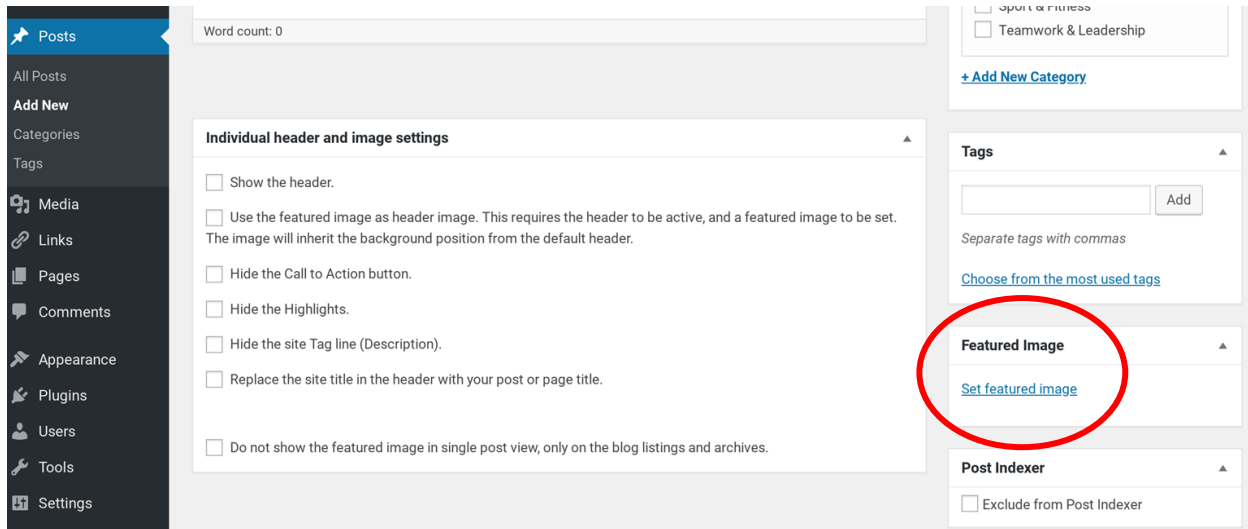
Posts

All Posts

Add New

Categories

Tags

Media

Links

Pages

Comments

Appearance

Plugins

Users

Tools

Settings

Word count: 0

Individual header and image settings

Show the header.

Use the featured image as header image. This requires the header to be active, and a featured image to be set. The image will inherit the background position from the default header.

Hide the Call to Action button.

Hide the Highlights.

Hide the site Tag line (Description).

Replace the site title in the header with your post or page title.

Do not show the featured image in single post view, only on the blog listings and archives.

Sport & Fitness

Teamwork & Leadership

+ Add New Category

Tags

Add

Separate tags with commas

Choose from the most used tags

Featured Image

Set featured image

Post Indexer

Exclude from Post Indexer